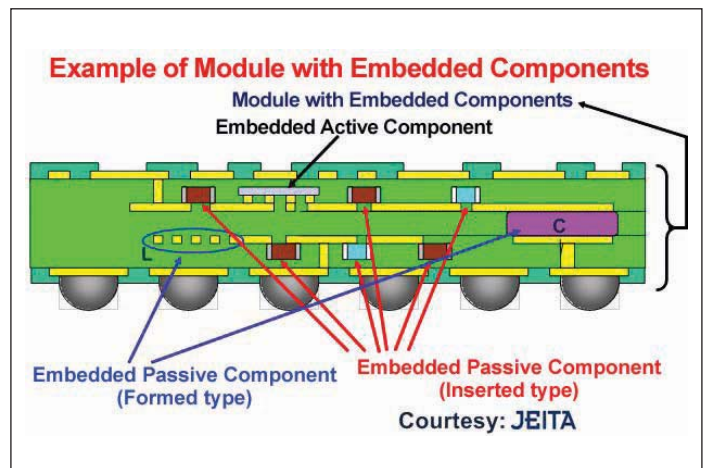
Example of Module with Embedded Components

Module with Embedded Components

Embedded Active Component

L

C

Embedded Passive Component
(Formed type)

Embedded Passive Component
(Inserted type)

Courtesy: JEITA